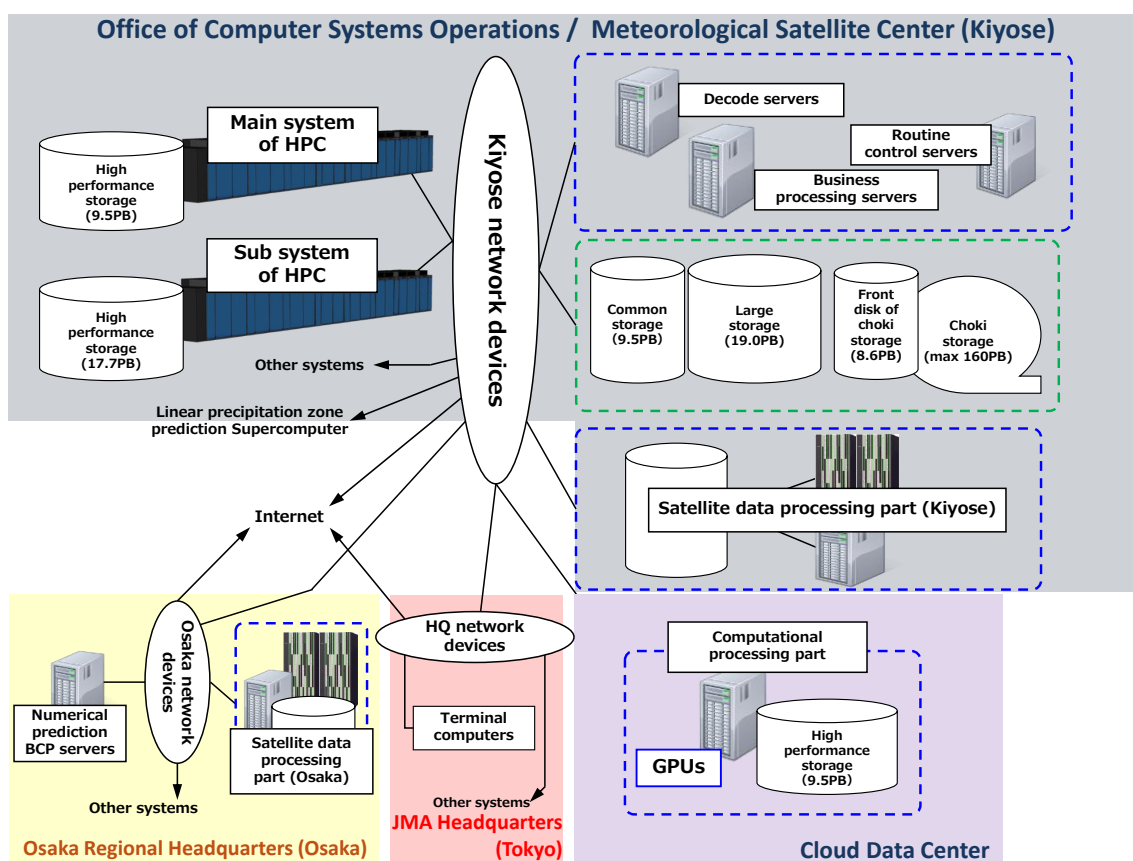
Office of Computer Systems Operations / Meteorological Satellite Center (Kiyose)

Main system of HPC

High performance storage (9.5PB)

Sub system of HPC

High performance storage (17.7PB)

Other systems

Linear precipitation zone prediction Supercomputer

Kiyose network devices

Decode servers

Routine control servers

Business processing servers

Common storage (9.5PB)

Large storage (19.0PB)

Front disk of choki storage (8.6PB)

Choki storage (max 160PB)

Satellite data processing part (Kiyose)

Internet

Osaka network devices

Numerical prediction BCP servers

Satellite data processing part (Osaka)

Other systems

Osaka Regional Headquarters (Osaka)

HQ network devices

Terminal computers

Other systems

JMA Headquarters (Tokyo)

Computational processing part

GPUs

High performance storage (9.5PB)

Cloud Data Center